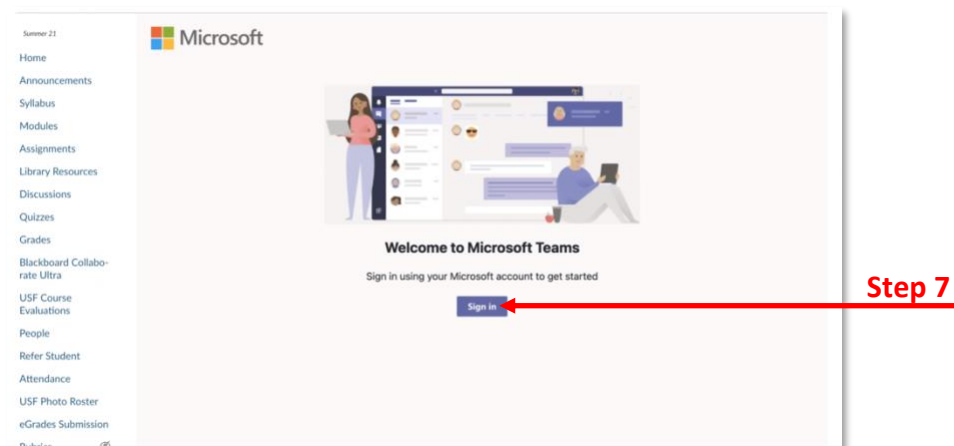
Summer 21

Home

Announcements

Syllabus

Modules

Assignments

Library Resources

Discussions

Quizzes

Grades

Blackboard Collaborate Ultra

USF Course Evaluations

People

Refer Student

Attendance

USF Photo Roster

eGrades Submission

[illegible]

Microsoft

Welcome to Microsoft Teams

Sign in using your Microsoft account to get started

Sign in

Step 7